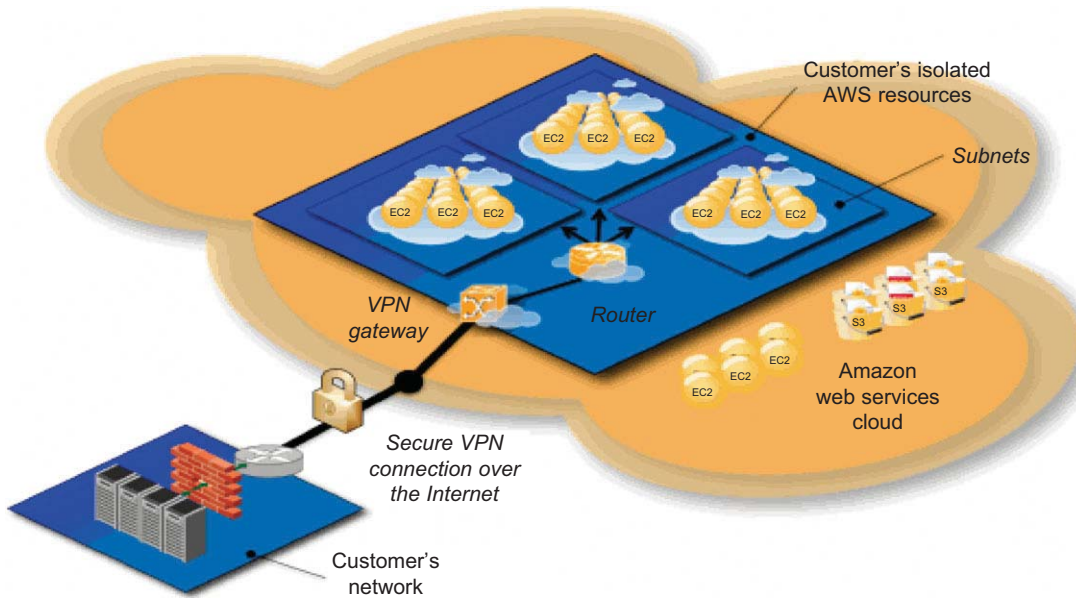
Customer's isolated AWS resources

EC2 EC2 EC2

Subnets

EC2 EC2 EC2

EC2 EC2 EC2

VPN gateway

Router

S3 S3 S3

EC2 EC2 EC2

Amazon web services cloud

Secure VPN connection over the Internet

Customer's network